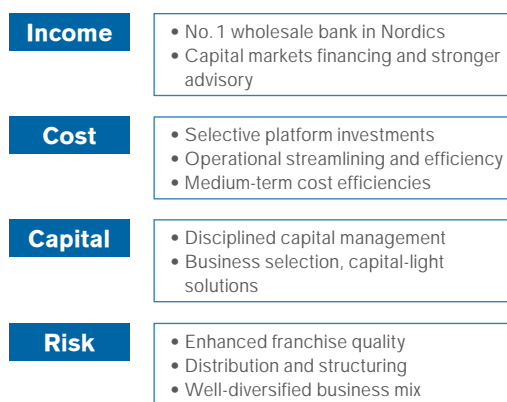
Income

• No. 1 wholesale bank in Nordics
• Capital markets financing and stronger advisory

Cost

• Selective platform investments
• Operational streamlining and efficiency
• Medium-term cost efficiencies

Capital

• Disciplined capital management
• Business selection, capital-light solutions

Risk

• Enhanced franchise quality
• Distribution and structuring
• Well-diversified business mix